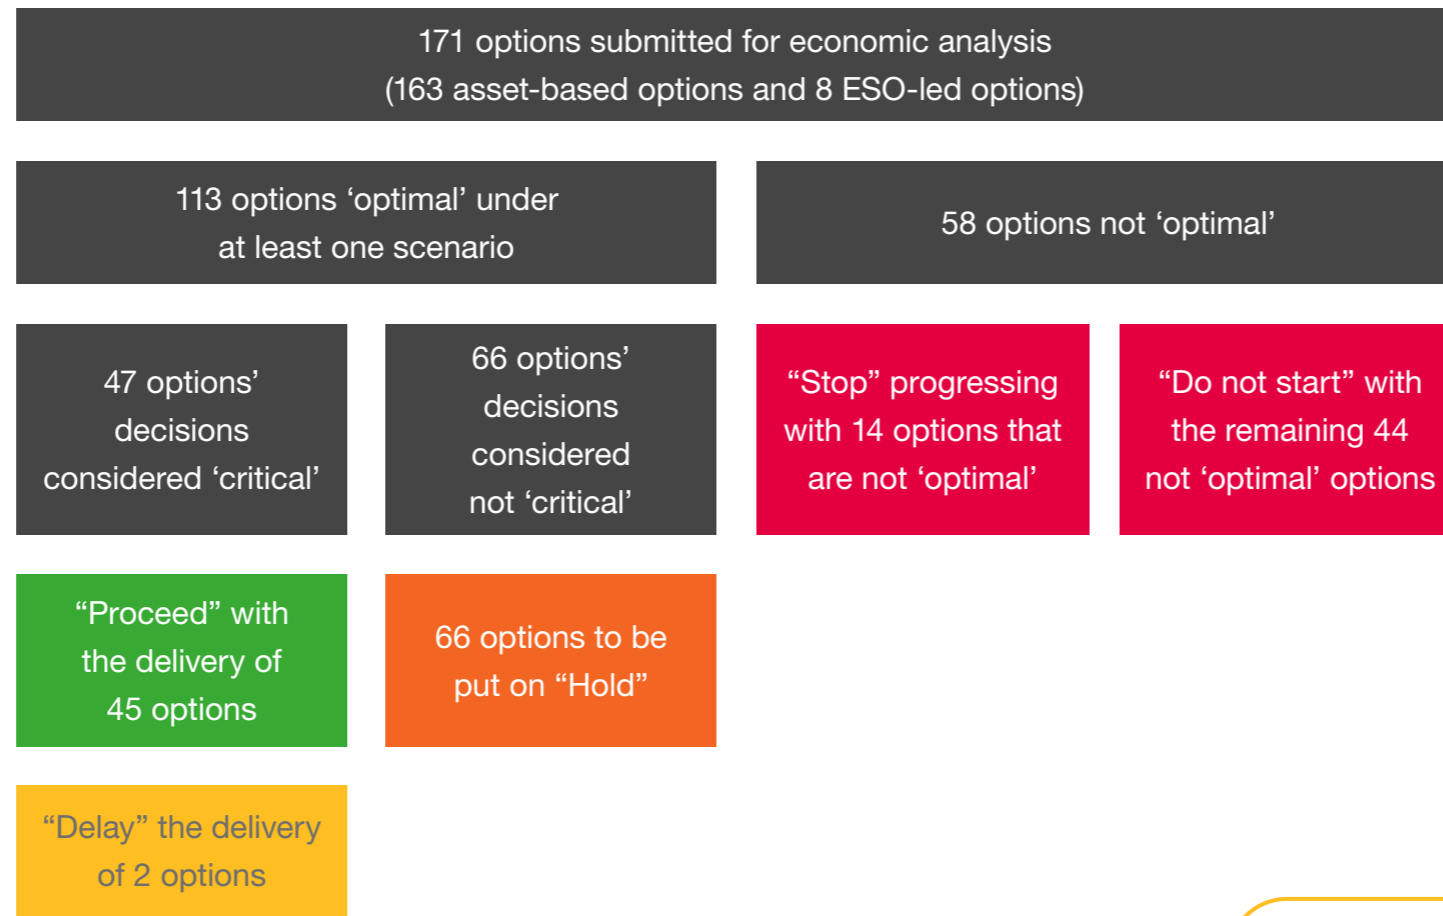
171 options submitted for economic analysis
(163 asset-based options and 8 ESO-led options)

113 options ‘optimal’ under at least one scenario

58 options not ‘optimal’

47 options’ decisions considered ‘critical’

66 options’ decisions considered not ‘critical’

“Stop” progressing with 14 options that are not ‘optimal’

“Do not start” with the remaining 44 not ‘optimal’ options

“Proceed” with the delivery of 45 options

66 options to be put on “Hold”

“Delay” the delivery of 2 options